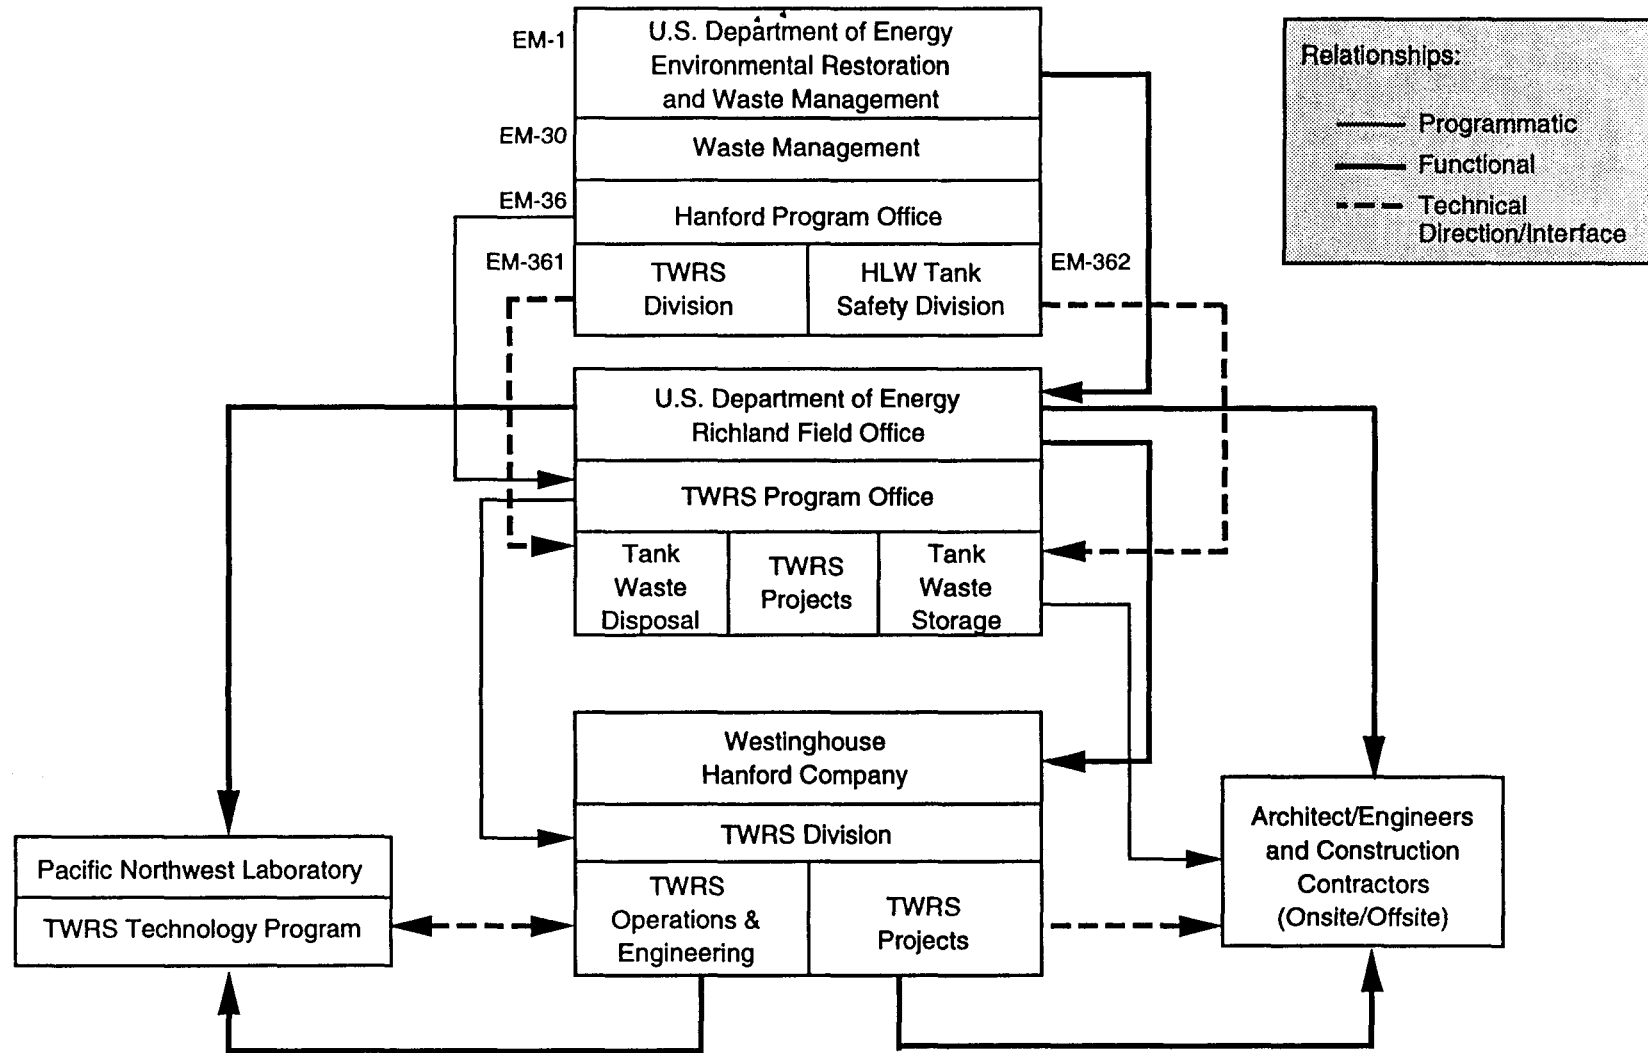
EM-1
U.S. Department of Energy Environmental Restoration and Waste Management

EM-30
Waste Management

EM-36
Hanford Program Office

EM-361
TWRS Division

HLW Tank Safety Division
EM-362

Relationships:
Programmatic
Functional
Technical Direction/Interface

U.S. Department of Energy Richland Field Office

TWRS Program Office

Tank Waste Disposal

TWRS Projects

Tank Waste Storage

Westinghouse Hanford Company

TWRS Division

TWRS Operations & Engineering

TWRS Projects

Pacific Northwest Laboratory

TWRS Technology Program

Architect/Engineers and Construction Contractors (Onsite/Offsite)